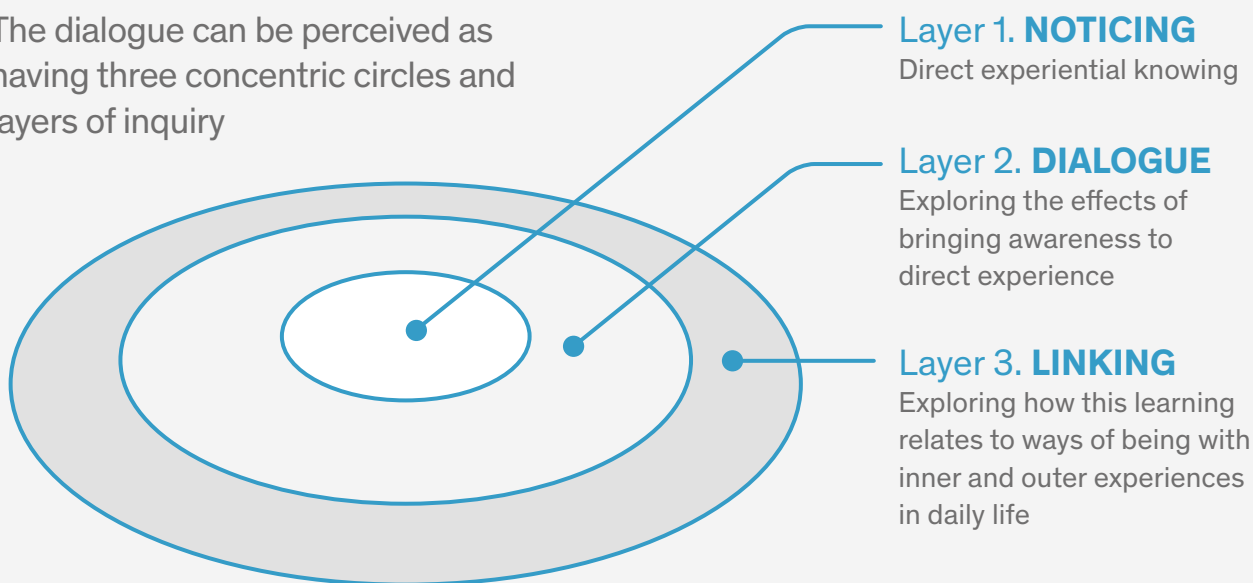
The dialogue can be perceived as having three concentric circles and ayers of inquiry

Layer 1. **NOTICING**
Direct experiential knowing

Layer 2. **DIALOGUE**
Exploring the effects of bringing awareness to direct experience

Layer 3. **LINKING**
Exploring how this learning relates to ways of being with inner and outer experiences in daily life